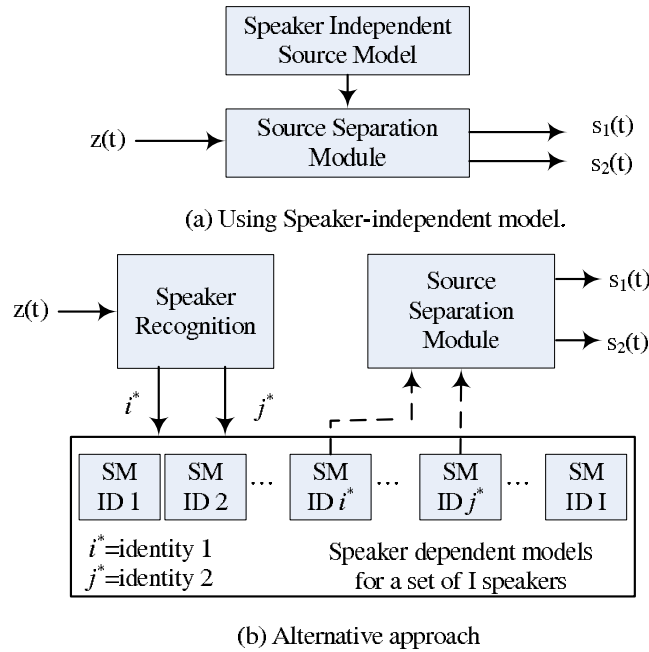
Speaker Independent Source Model

z(t)

Source Separation Module

$s_1(t)$

$s_2(t)$

(a) Using Speaker-independent model.

z(t)

Speaker Recognition

Source Separation Module

$s_1(t)$

$s_2(t)$

$i^*$

$j^*$

SM ID 1

SM ID 2

…

SM ID $i^*$

…

SM ID $j^*$

…

SM ID I

$i^*$=identity 1

$j^*$=identity 2

Speaker dependent models for a set of I speakers

(b) Alternative approach